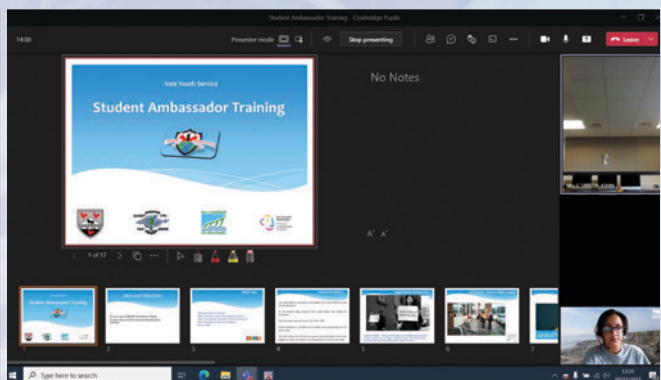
Student Ambassador Training - Cowbridge Pupils

14:00

Presenter mode

Stop presenting

Leave

Vale Youth Service

Student Ambassador Training

No Notes

1 of 17

A⁺ A⁻

2

3

4

5

6

7

Type here to search